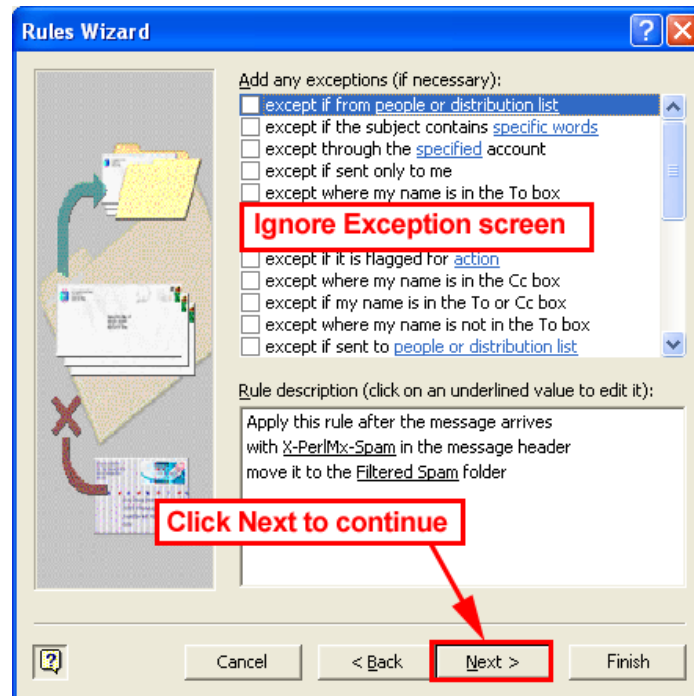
Rules Wizard

Add any exceptions (if necessary):

except if from people or distribution list
except if the subject contains specific words
except through the specified account
except if sent only to me
except where my name is in the To box

Ignore Exception screen

except if it is flagged for action
except where my name is in the Cc box
except if my name is in the To or Cc box
except where my name is not in the To box
except if sent to people or distribution list

Rule description (click on an underlined value to edit it):

Apply this rule after the message arrives
with X-PerlMx-Spam in the message header
move it to the Filtered Spam folder

Click Next to continue

Cancel
< Back
Next >
Finish